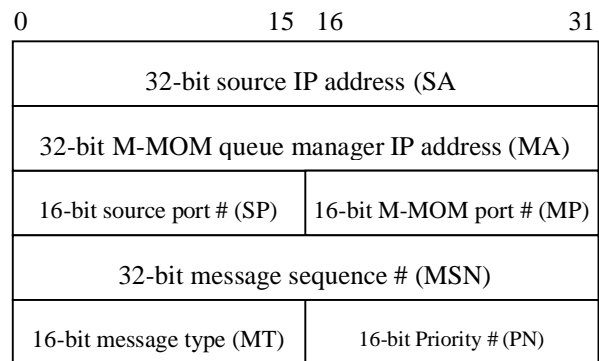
0 15 16 31

| 32-bit source IP address (SA | |
|---|---|
| 32-bit M-MOM queue manager IP address (MA) | |
| 16-bit source port # (SP) | 16-bit M-MOM port # (MP) |
| 32-bit message sequence # (MSN) | |
| 16-bit message type (MT) | 16-bit Priority # (PN) |